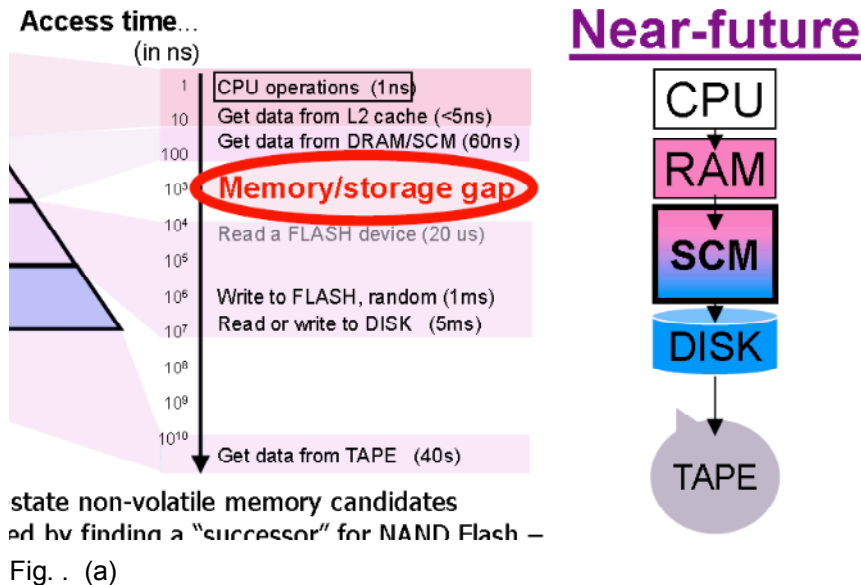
Access time...
(in ns)

1 CPU operations (1ns)
10 Get data from L2 cache (<5ns)
Get data from DRAM/SCM (60ns)
100
$10^3$ Memory/storage gap
$10^4$ Read a FLASH device (20 us)
$10^5$
$10^6$ Write to FLASH, random (1ms)
$10^7$ Read or write to DISK (5ms)
$10^8$
$10^9$
$10^{10}$ Get data from TAPE (40s)

Near-future

CPU
RAM
SCM
DISK
TAPE

state non-volatile memory candidates
ed by finding a "successor" for NAND Flash –

Fig. . (a)